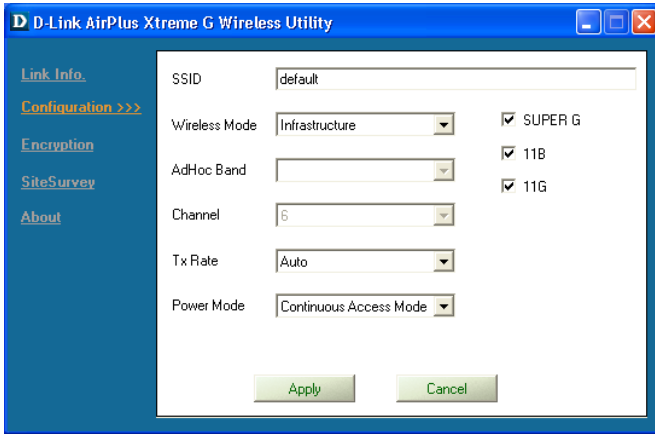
D D-Link AirPlus Xtreme G Wireless Utility

Link Info.
Configuration >>>
Encryption
SiteSurvey
About

SSID default

Wireless Mode Infrastructure

AdHoc Band

Channel 6

Tx Rate Auto

Power Mode Continuous Access Mode

☑ SUPER G
☑ 11B
☑ 11G

Apply Cancel